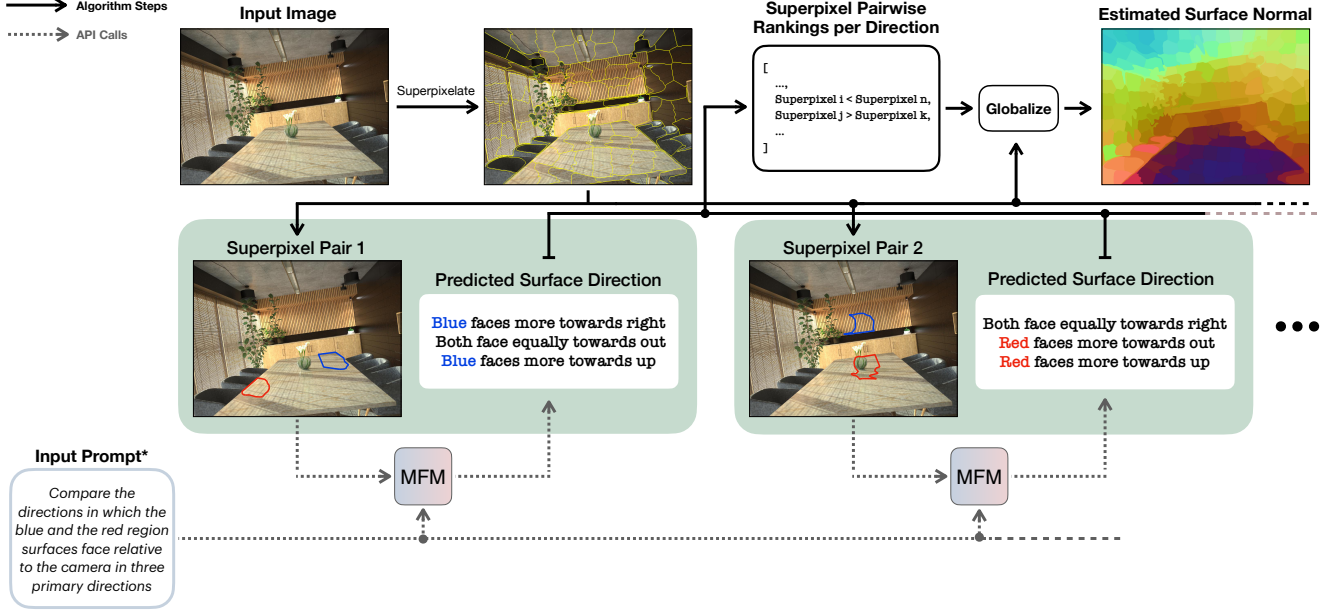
Algorithm Steps
API Calls

Input Image

Superpixelate

Superpixel Pairwise Rankings per Direction

[
...,
Superpixel i < Superpixel n,
Superpixel j > Superpixel k,
...
]

Globalize

Estimated Surface Normal

Superpixel Pair 1

Predicted Surface Direction

Blue faces more towards right
Both face equally towards out
Blue faces more towards up

Superpixel Pair 2

Predicted Surface Direction

Both face equally towards right
Red faces more towards out
Red faces more towards up

Input Prompt*

Compare the directions in which the blue and the red region surfaces face relative to the camera in three primary directions

MFM

MFM